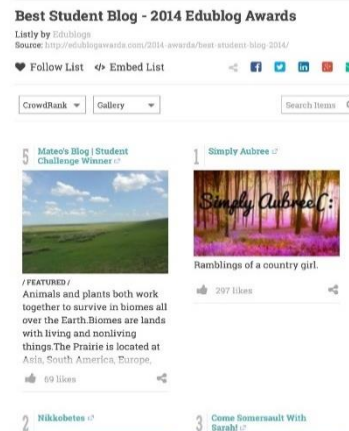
Best Student Blog - 2014 Edublog Awards

Listly by Edublogs
Source: http://edublogawards.com/2014-awards/best-student-blog-2014/

Follow List </> Embed List

CrowdRank Gallery Search Items

5 Mateo's Blog | Student Challenge Winner

/ FEATURED /
Animals and plants both work together to survive in biomes all over the Earth.Biomes are lands with living and nonliving things.The Prairie is located at Asia, South America, Europe,

69 likes

1 Simply Aubree

Simply Aubree(:

Ramblings of a country girl.

297 likes

2 Nikkobetes

3 Come Somersault With Sarah!